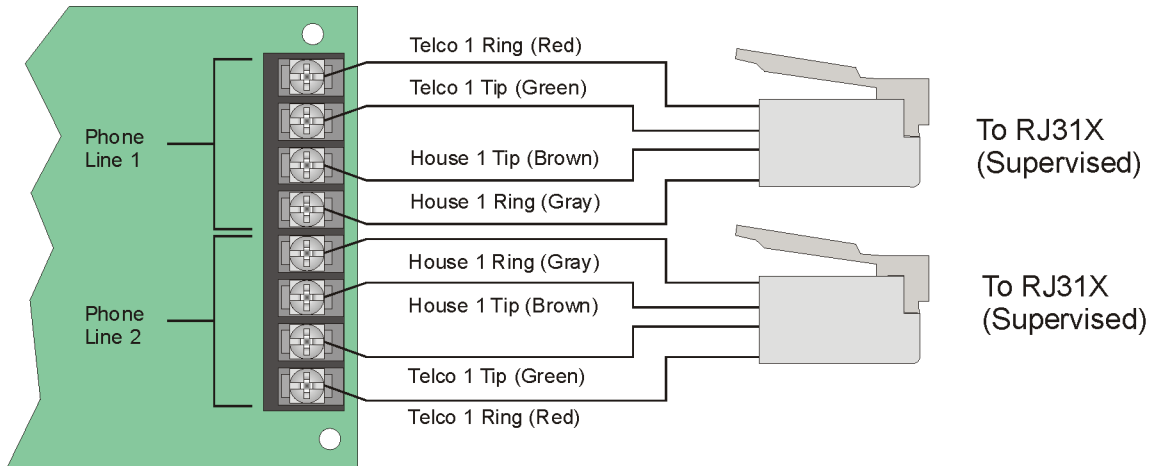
Phone Line 1

Phone Line 2

Telco 1 Ring (Red)

Telco 1 Tip (Green)

House 1 Tip (Brown)

House 1 Ring (Gray)

House 1 Ring (Gray)

House 1 Tip (Brown)

Telco 1 Tip (Green)

Telco 1 Ring (Red)

To RJ31X (Supervised)

To RJ31X (Supervised)